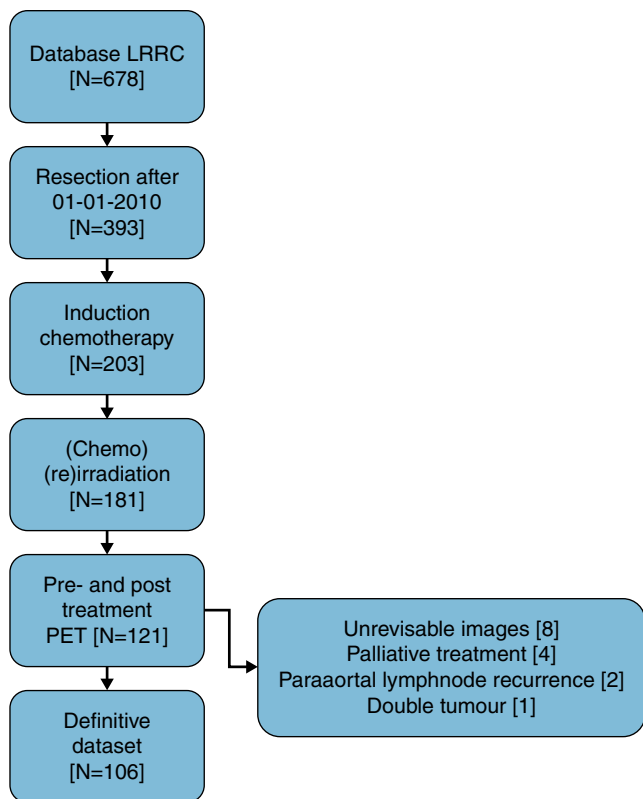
Database LRRC
[N=678]

Resection after
01-01-2010
[N=393]

Induction
chemotherapy
[N=203]

(Chemo)
(re)irradiation
[N=181]

Pre- and post
treatment
PET [N=121]

Unrevisable images [8]
Palliative treatment [4]
Paraaortal lymphnode recurrence [2]
Double tumour [1]

Definitive
dataset
[N=106]